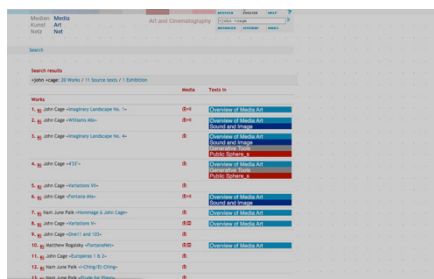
Medien Media
Kunst Art
Netz Net

Art and Cinematography

Search

Search results

»John »cage: 20 Works / 11 Source texts / 1 Exhibition

| | Media | Texts in |
|---|---|---|
| Works | | |
| 1. John Cage «Imaginary Landscape No. 1» | | Overview of Media Art |
| 2. John Cage «Williams Mix» | | Overview of Media Art; Sound and Image |
| 3. John Cage «Imaginary Landscape No. 4» | | Overview of Media Art; Sound and Image; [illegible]; Public Sphere_s |
| 4. John Cage «4'33"» | | Overview of Media Art; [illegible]; Public Sphere_s |
| 5. John Cage «Variations VII» | | |
| 6. John Cage «Fontana Mix» | | Overview of Media Art; Sound and Image |
| 7. Nam June Paik «Hommage à John Cage» | | Overview of Media Art |
| 8. John Cage «Variations V» | | Overview of Media Art; Sound and Image |
| 9. John Cage «One11 and 103» | | |
| 10. Matthew Rogalsky «Fontanamix» | | Overview of Media Art |
| 11. John Cage «Europeras 1 & 2» | | |
| 12. Nam June Paik «I-Ching/Ei-Ching» | | |
| 13. Nam June Paik «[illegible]» | | |